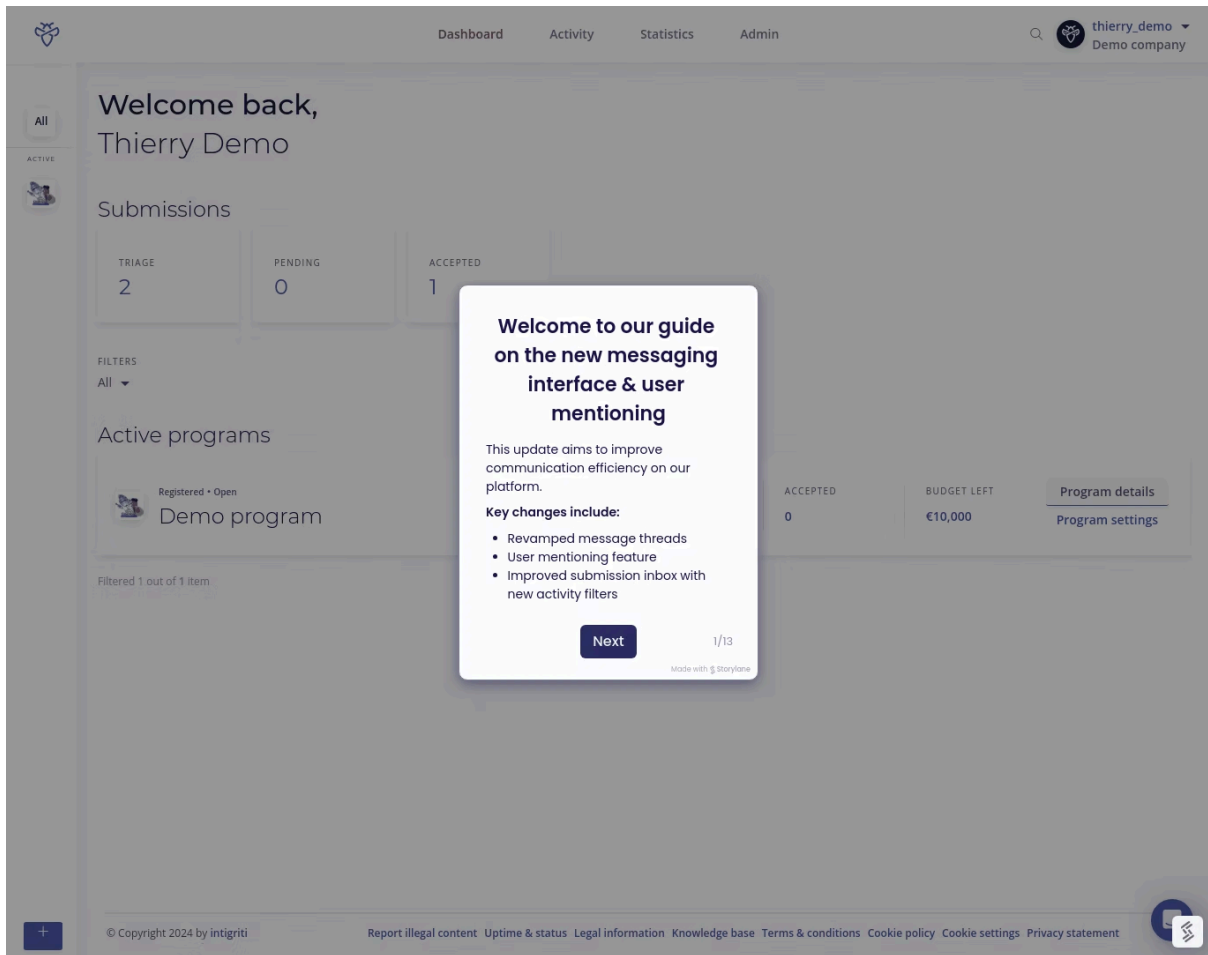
Dashboard Activity Statistics Admin

thierry_demo
Demo company

All
ACTIVE

Welcome back,
Thierry Demo

Submissions

TRIAGE
2

PENDING
0

ACCEPTED
1

FILTERS
All

Active programs

Registered • Open
Demo program

ACCEPTED
0

BUDGET LEFT
€10,000

Program details
Program settings

Filtered 1 out of 1 item

Welcome to our guide on the new messaging interface & user mentioning

This update aims to improve communication efficiency on our platform.

Key changes include:

- Revamped message threads
- User mentioning feature
- Improved submission inbox with new activity filters

Next

1/13

Made with Storylane

+

© Copyright 2024 by intigriti

Report illegal content Uptime & status Legal information Knowledge base Terms & conditions Cookie policy Cookie settings Privacy statement